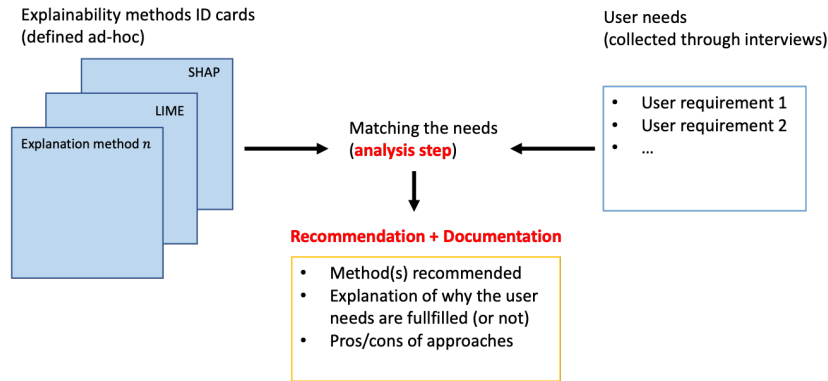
Explainability methods ID cards
(defined ad-hoc)

SHAP

LIME

Explanation method $n$

User needs
(collected through interviews)

- User requirement 1
- User requirement 2
- …

Matching the needs
(analysis step)

Recommendation + Documentation

- Method(s) recommended
- Explanation of why the user needs are fullfilled (or not)
- Pros/cons of approaches